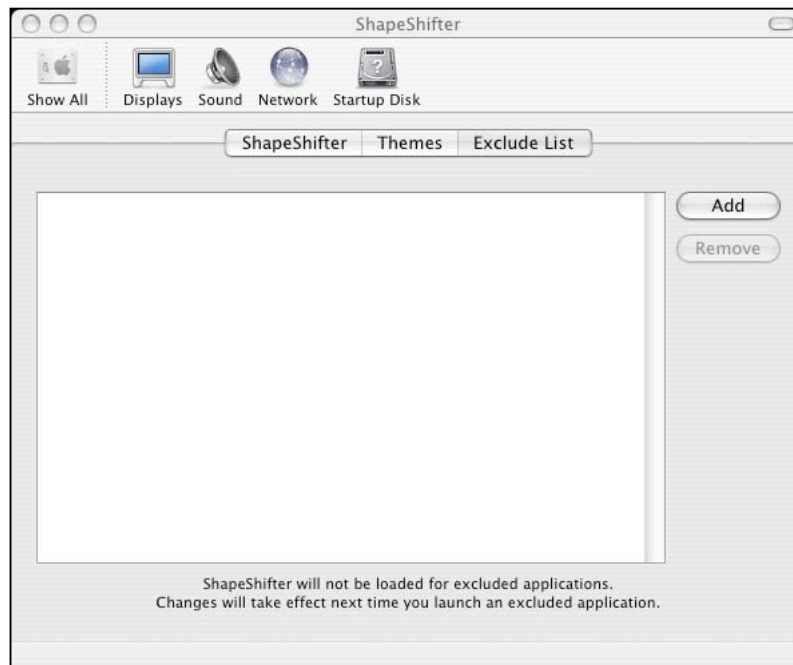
ShapeShifter

Show All Displays Sound Network Startup Disk

ShapeShifter Themes Exclude List

Add

Remove

ShapeShifter will not be loaded for excluded applications.
Changes will take effect next time you launch an excluded application.